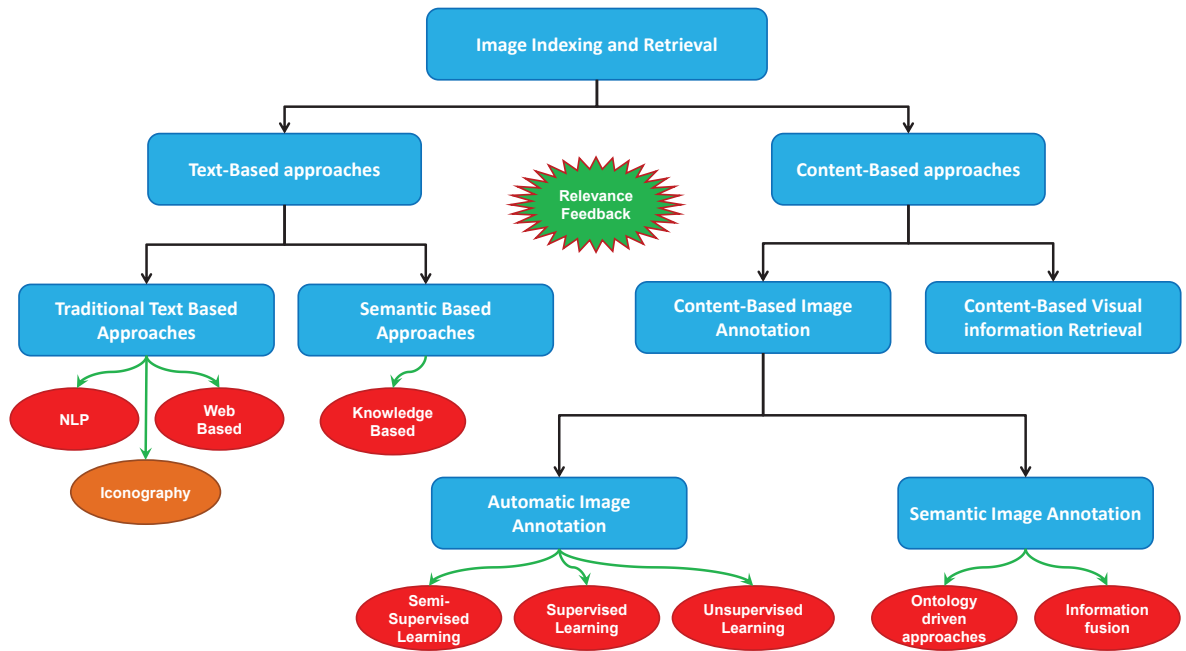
Image Indexing and Retrieval

Text-Based approaches

Relevance Feedback

Content-Based approaches

Traditional Text Based Approaches

Semantic Based Approaches

Content-Based Image Annotation

Content-Based Visual information Retrieval

NLP

Web Based

Iconography

Knowledge Based

Automatic Image Annotation

Semantic Image Annotation

Semi-Supervised Learning

Supervised Learning

Unsupervised Learning

Ontology driven approaches

Information fusion